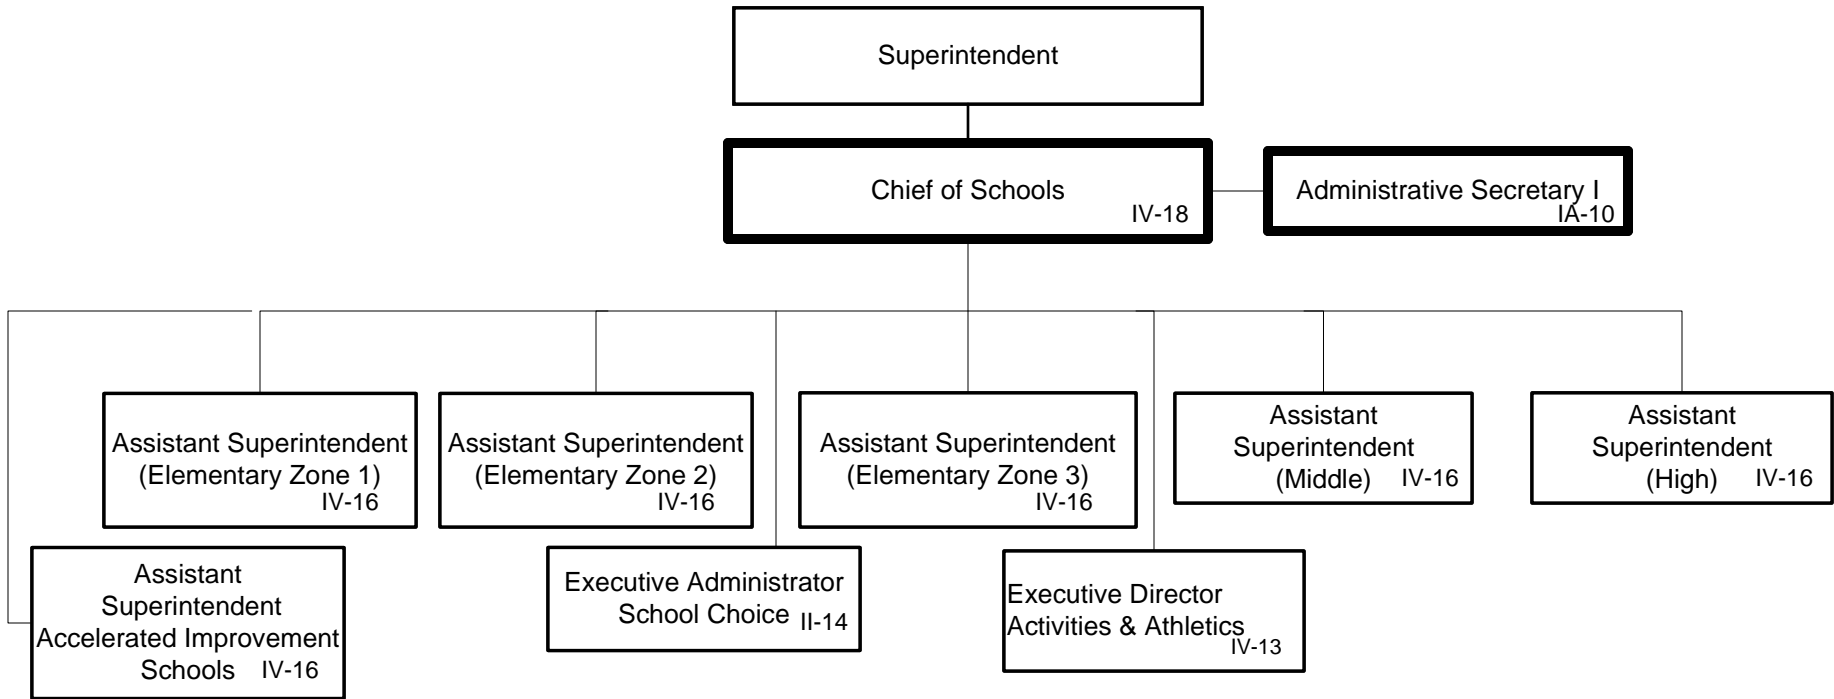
Superintendent

Chief of Schools IV-18

Administrative Secretary I IA-10

Assistant Superintendent (Elementary Zone 1) IV-16

Assistant Superintendent (Elementary Zone 2) IV-16

Assistant Superintendent (Elementary Zone 3) IV-16

Assistant Superintendent (Middle) IV-16

Assistant Superintendent (High) IV-16

Assistant Superintendent Accelerated Improvement Schools IV-16

Executive Administrator School Choice II-14

Executive Director Activities & Athletics IV-13